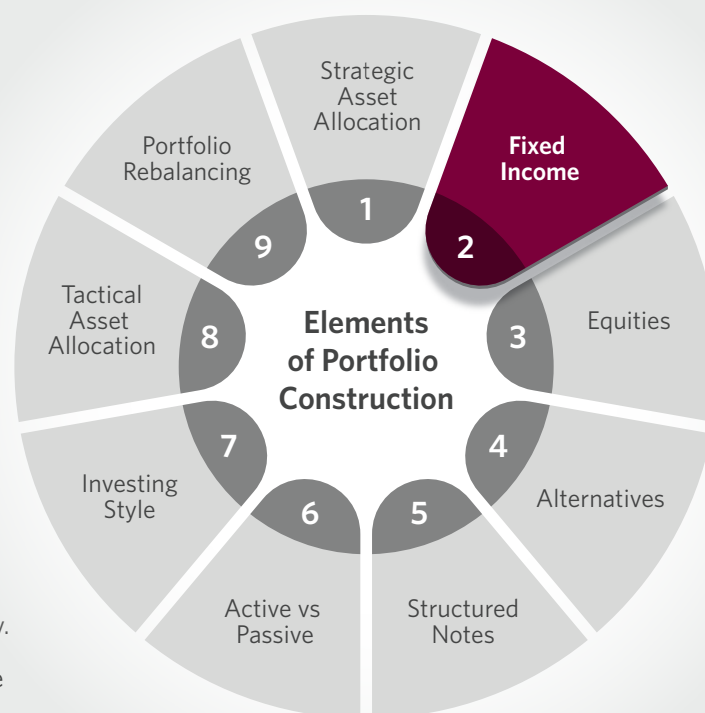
Strategic Asset Allocation
1

Fixed Income
2

Equities
3

Alternatives
4

Structured Notes
5

Active vs Passive
6

Investing Style
7

Tactical Asset Allocation
8

Portfolio Rebalancing
9

Elements of Portfolio Construction

y.

e